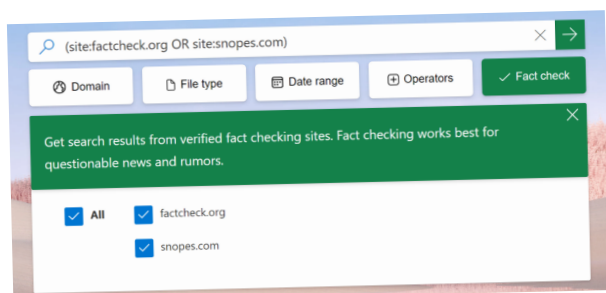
(site:factcheck.org OR site:snopes.com)

Domain

File type

Date range

Operators

Fact check

Get search results from verified fact checking sites. Fact checking works best for questionable news and rumors.

All

factcheck.org

snopes.com